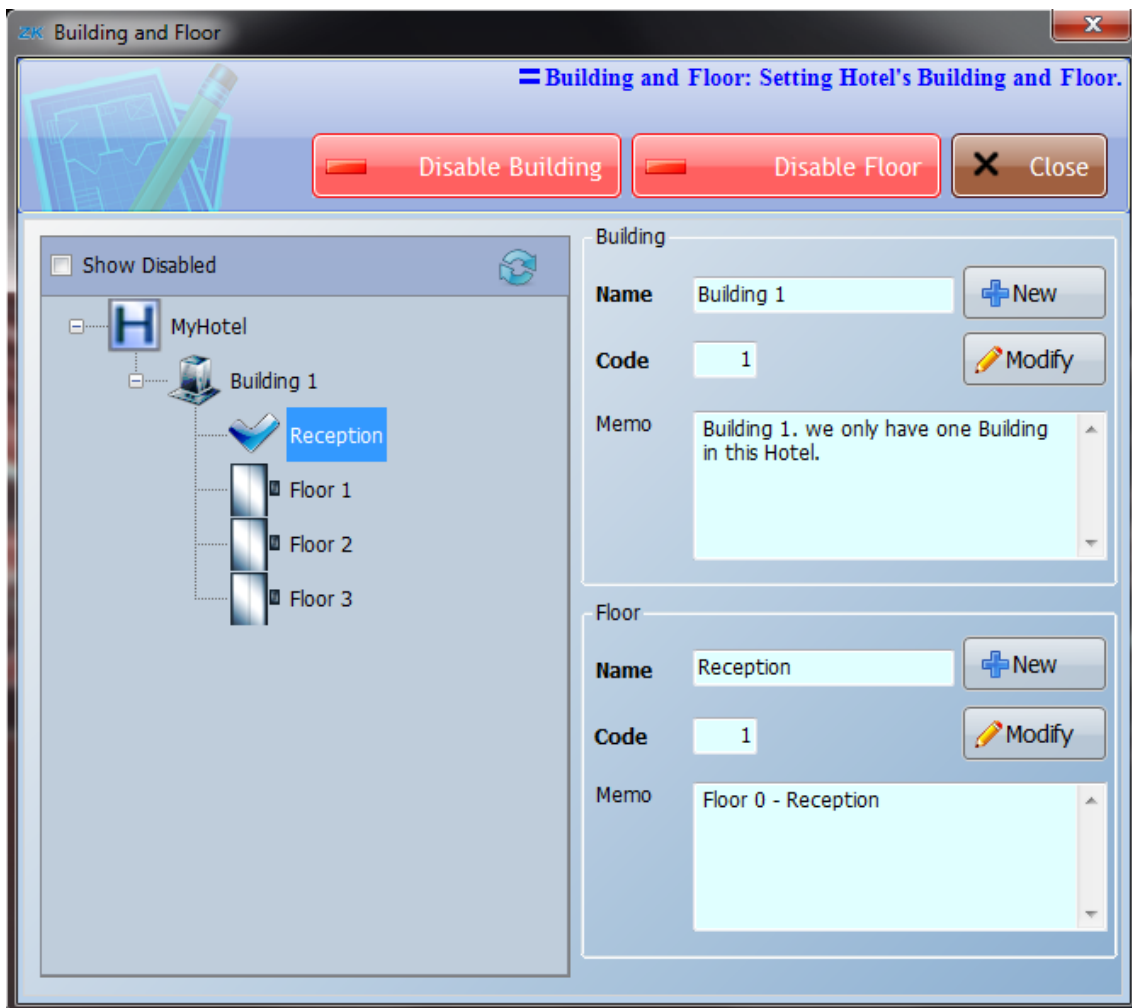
ZK Building and Floor

Building and Floor: Setting Hotel's Building and Floor.

Disable Building

Disable Floor

Close

Show Disabled

MyHotel

Building 1

Reception

Floor 1

Floor 2

Floor 3

Building

Name Building 1

New

Code 1

Modify

Memo Building 1. we only have one Building in this Hotel.

Floor

Name Reception

New

Code 1

Modify

Memo Floor 0 - Reception